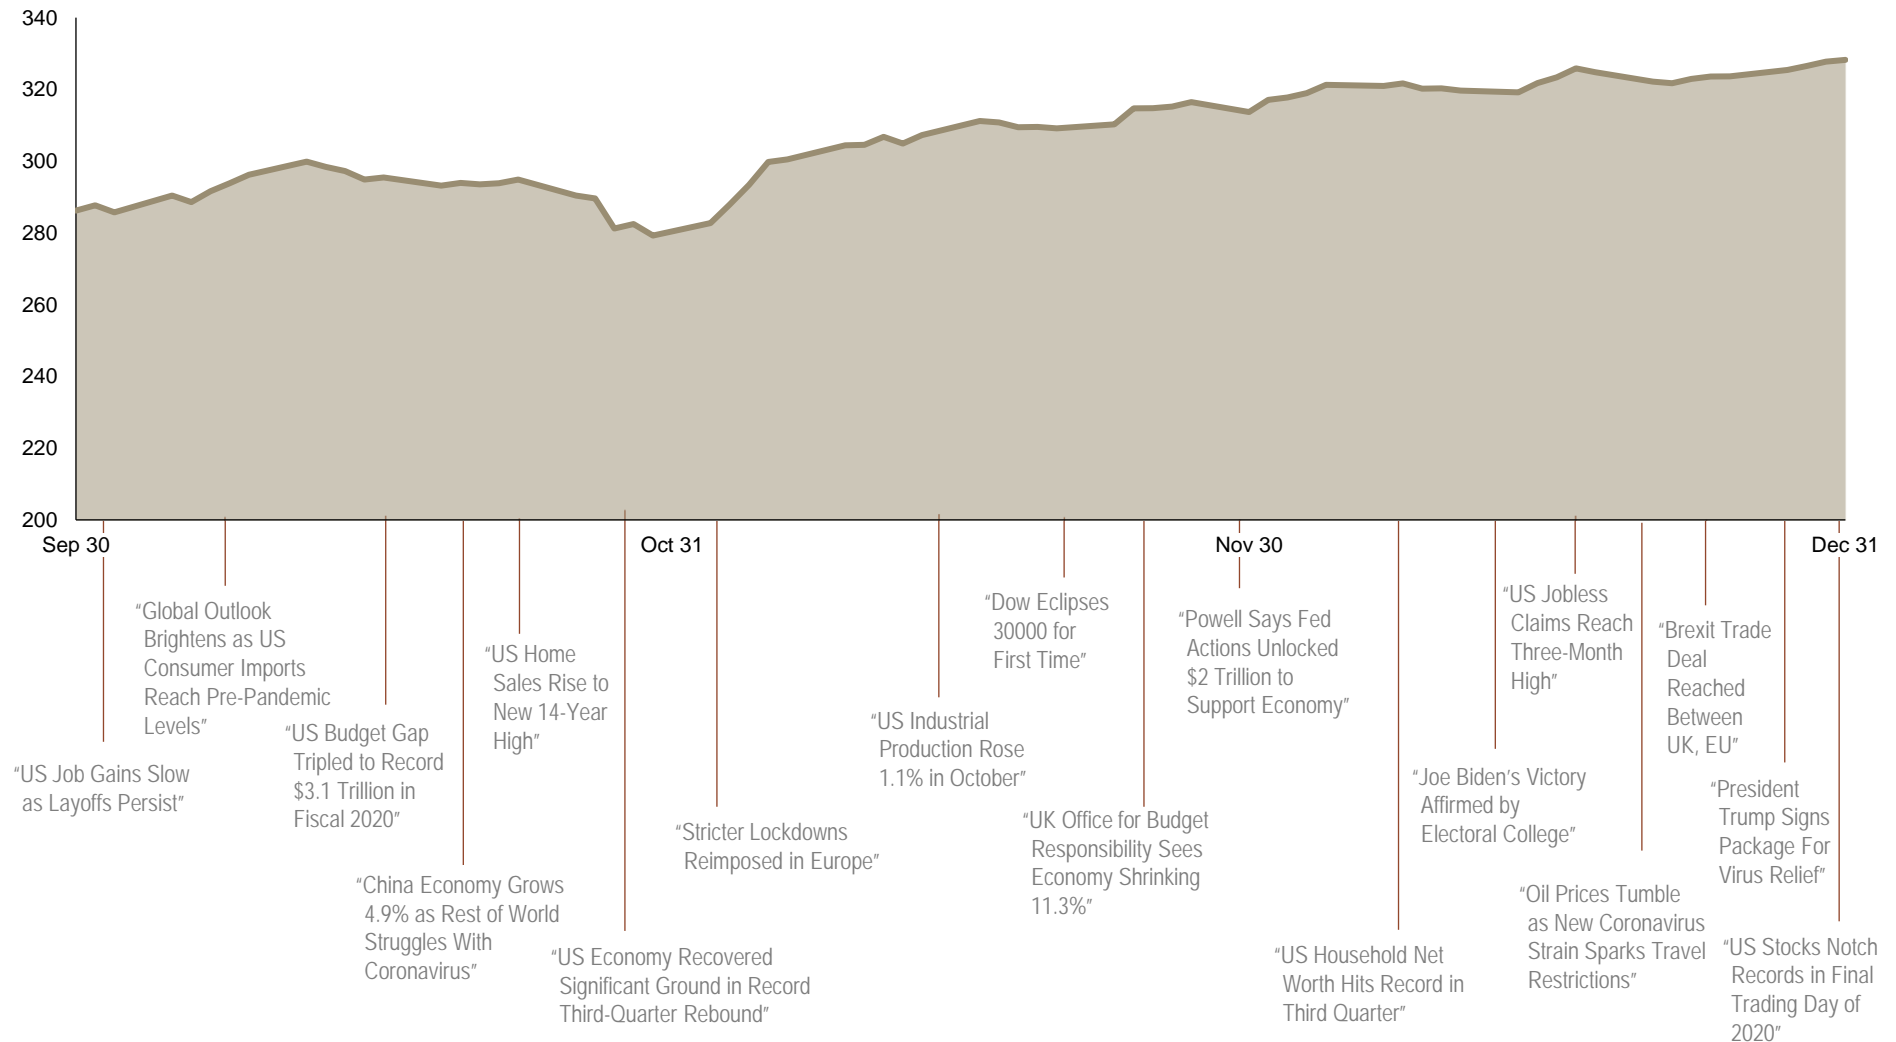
340
320
300
280
260
240
220
200

Sep 30
Oct 31
Nov 30
Dec 31

"US Job Gains Slow as Layoffs Persist"

"Global Outlook Brightens as US Consumer Imports Reach Pre-Pandemic Levels"

"US Budget Gap Tripled to Record $3.1 Trillion in Fiscal 2020"

"China Economy Grows 4.9% as Rest of World Struggles With Coronavirus"

"US Home Sales Rise to New 14-Year High"

"US Economy Recovered Significant Ground in Record Third-Quarter Rebound"

"Stricter Lockdowns Reimposed in Europe"

"US Industrial Production Rose 1.1% in October"

"Dow Eclipses 30000 for First Time"

"UK Office for Budget Responsibility Sees Economy Shrinking 11.3%"

"Powell Says Fed Actions Unlocked $2 Trillion to Support Economy"

"US Household Net Worth Hits Record in Third Quarter"

"Joe Biden's Victory Affirmed by Electoral College"

"US Jobless Claims Reach Three-Month High"

"Oil Prices Tumble as New Coronavirus Strain Sparks Travel Restrictions"

"Brexit Trade Deal Reached Between UK, EU"

"President Trump Signs Package For Virus Relief"

"US Stocks Notch Records in Final Trading Day of 2020"